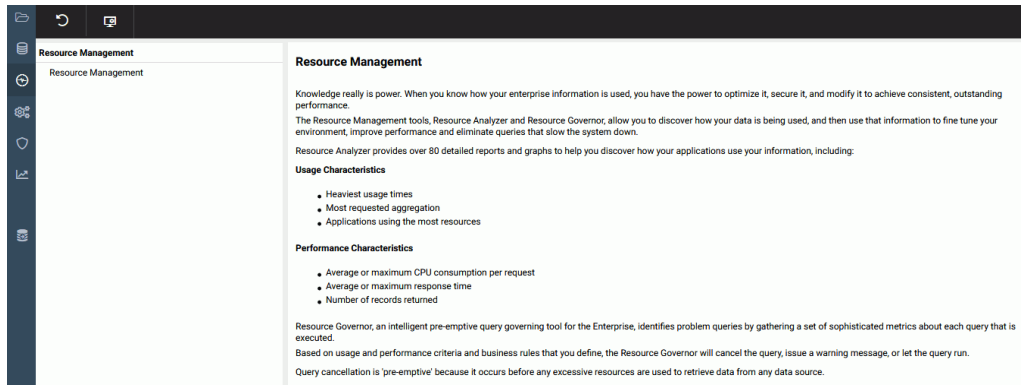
Resource Management

Resource Management

Resource Management

Knowledge really is power. When you know how your enterprise information is used, you have the power to optimize it, secure it, and modify it to achieve consistent, outstanding performance.

The Resource Management tools, Resource Analyzer and Resource Governor, allow you to discover how your data is being used, and then use that information to fine tune your environment, improve performance and eliminate queries that slow the system down.

Resource Analyzer provides over 80 detailed reports and graphs to help you discover how your applications use your information, including:

Usage Characteristics

- Heaviest usage times
- Most requested aggregation
- Applications using the most resources

Performance Characteristics

- Average or maximum CPU consumption per request
- Average or maximum response time
- Number of records returned

Resource Governor, an intelligent pre-emptive query governing tool for the Enterprise, identifies problem queries by gathering a set of sophisticated metrics about each query that is executed.

Based on usage and performance criteria and business rules that you define, the Resource Governor will cancel the query, issue a warning message, or let the query run.

Query cancellation is 'pre-emptive' because it occurs before any excessive resources are used to retrieve data from any data source.